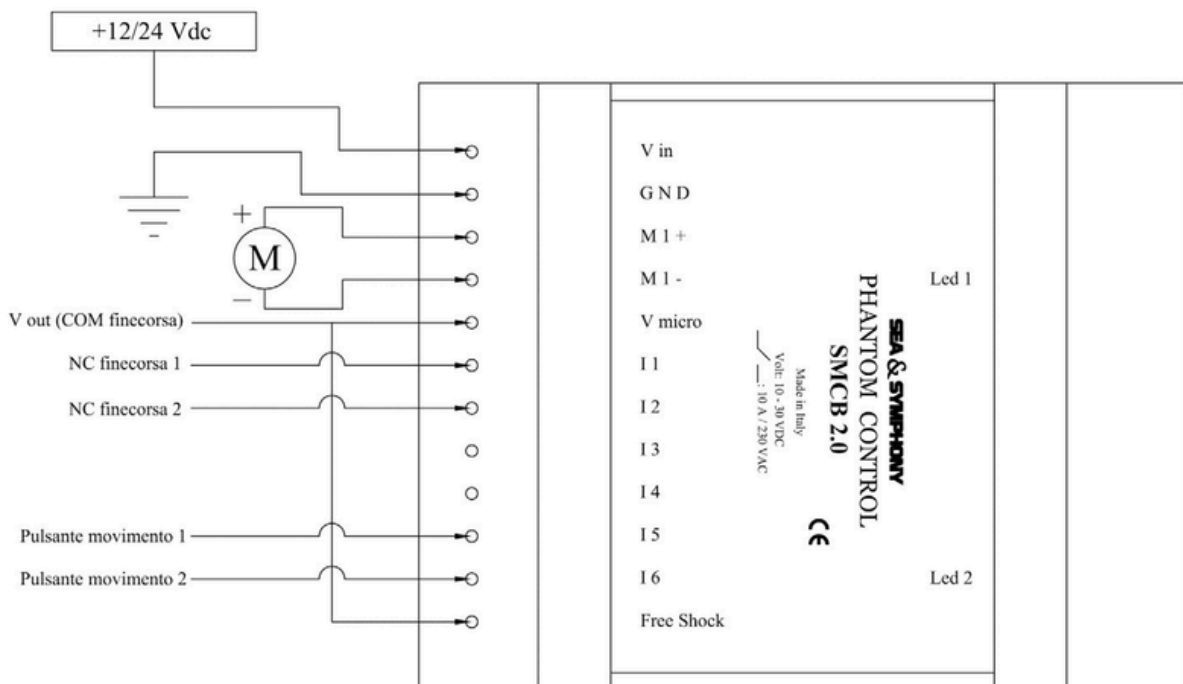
+12/24 Vdc

+

M

−

V out (COM finecorsa)

NC finecorsa 1

NC finecorsa 2

Pulsante movimento 1

Pulsante movimento 2

V in

G N D

M 1 +

M 1 -

V micro

I 1

I 2

I 3

I 4

I 5

I 6

Free Shock

Led 1

Led 2

PHANTOM CONTROL

SEA & SYMPHONY

SMCB 2.0

Made in Italy

Volt: 10 - 30 VDC

: 10 A / 230 VAC

CE